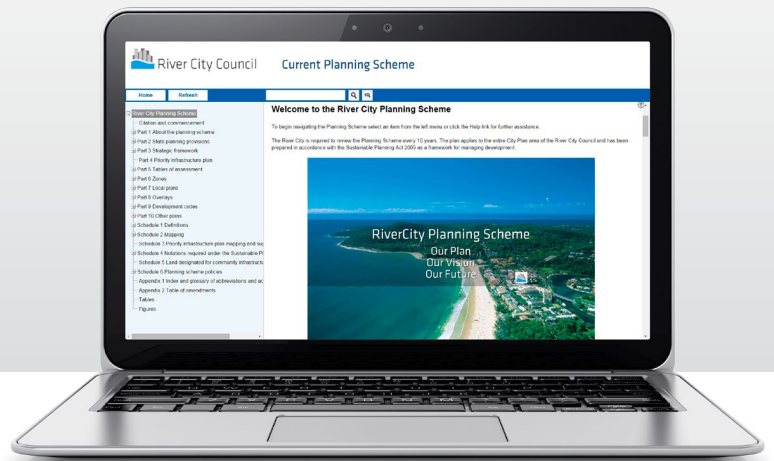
River City Council

Current Planning Scheme

Home

Refresh

River City Planning Scheme
Citation and commencement
Part 1 About the planning scheme
Part 2 State planning provisions
Part 3 Strategic framework
Part 4 Priority infrastructure plan
Part 5 Tables of assessment
Part 6 Zones
Part 7 Local plans
Part 8 Overlays
Part 9 Development codes
Part 10 Other plans
Schedule 1 Definitions
Schedule 2 Mapping
Schedule 3 Priority infrastructure plan mapping and su
Schedule 4 Notations required under the Sustainable P
Schedule 5 Land designated for community infrastruct
Schedule 6 Planning scheme policies
Appendix 1 Index and glossary of abbreviations and ac
Appendix 2 Table of amendments
Tables
Figures

Welcome to the River City Planning Scheme

To begin navigating the Planning Scheme select an item from the left menu or click the Help link for further assistance.

The River City is required to review the Planning Scheme every 10 years. The plan applies to the entire City Plan area of the River City Council and has been prepared in accordance with the Sustainable Planning Act 2009 as a framework for managing development.

RiverCity Planning Scheme
Our Plan
Our Vision
Our Future